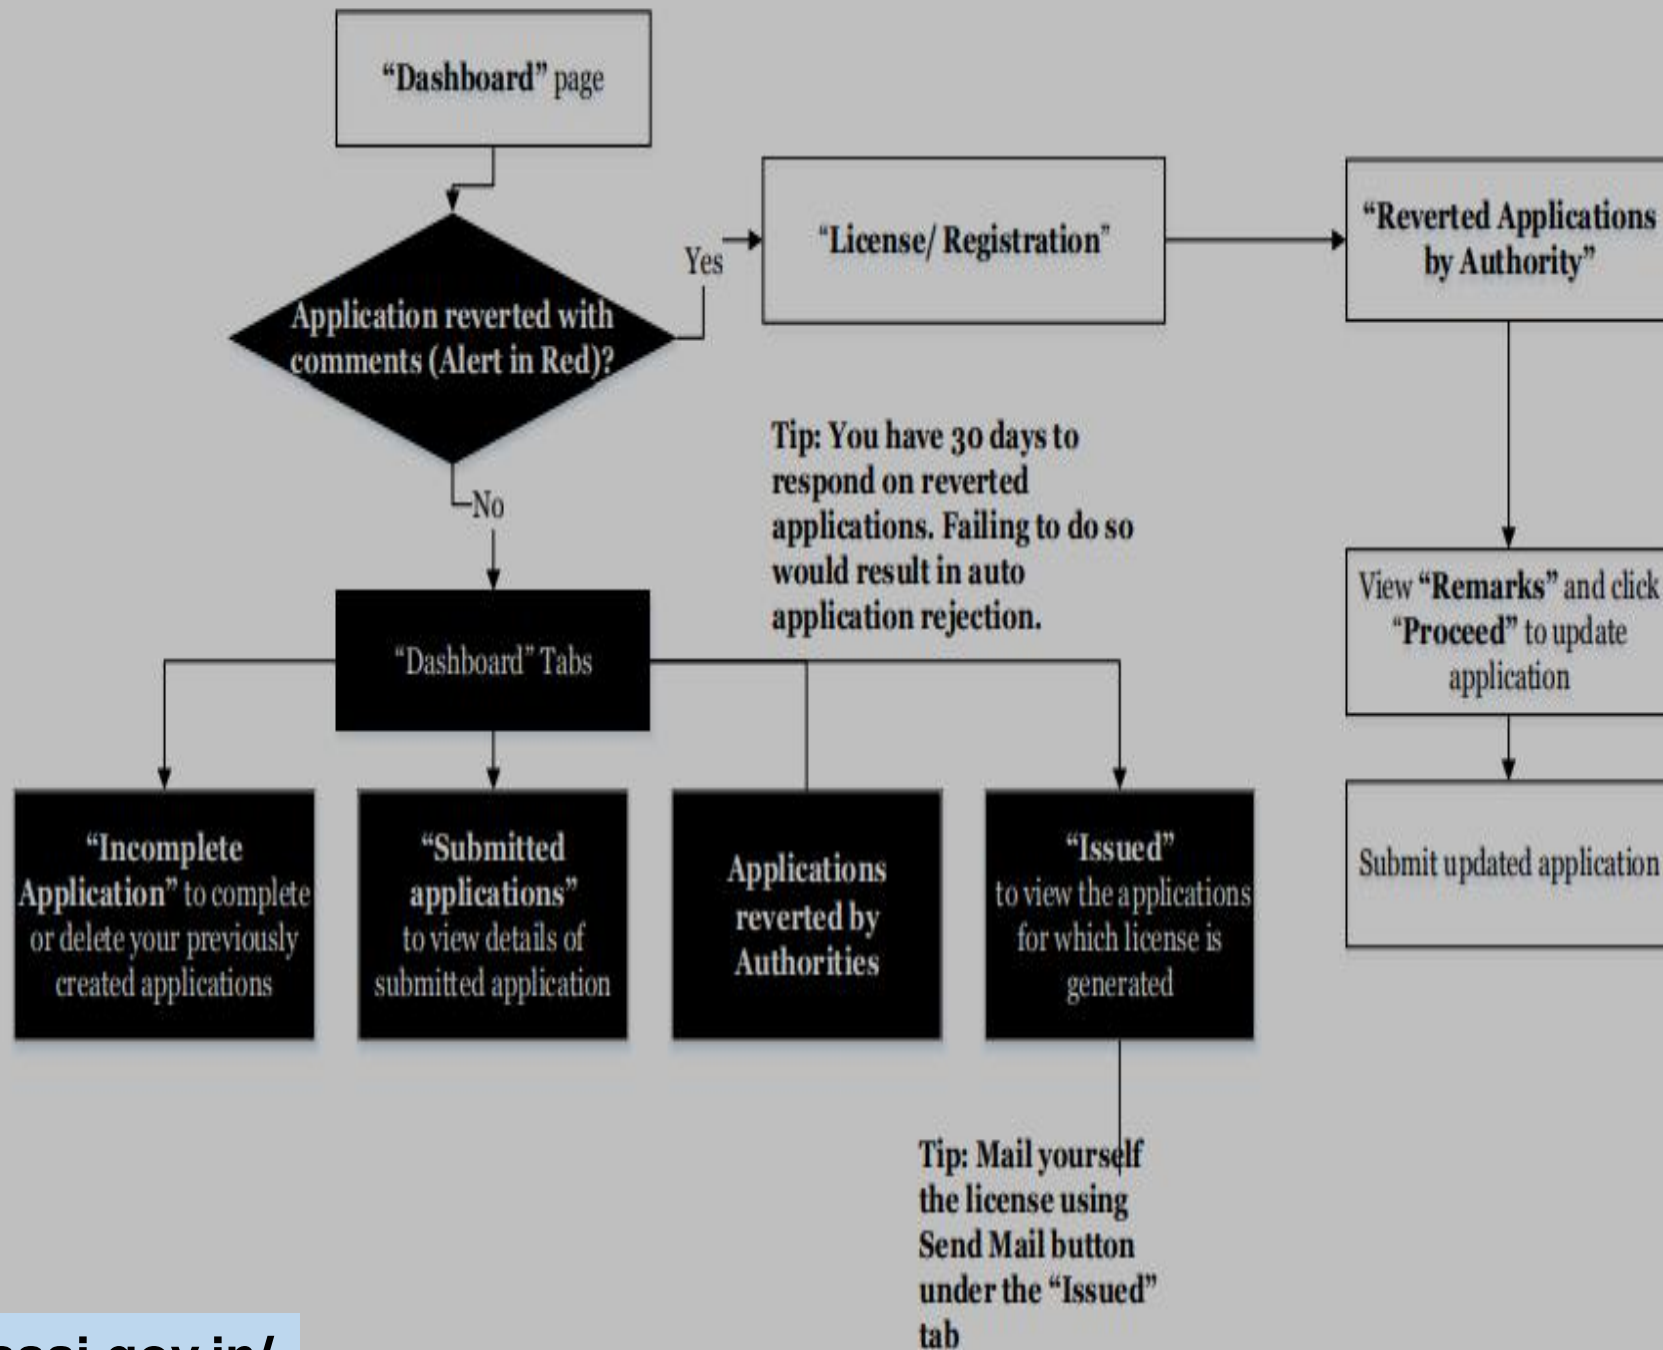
"Dashboard" page

Application reverted with comments (Alert in Red)?

Yes

"License/ Registration"

"Reverted Applications by Authority"

View "Remarks" and click "Proceed" to update application

Submit updated application

Tip: You have 30 days to respond on reverted applications. Failing to do so would result in auto application rejection.

No

"Dashboard" Tabs

"Incomplete Application" to complete or delete your previously created applications

"Submitted applications" to view details of submitted application

Applications reverted by Authorities

"Issued" to view the applications for which license is generated

Tip: Mail yourself the license using Send Mail button under the "Issued" tab

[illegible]ssai.gov.in/